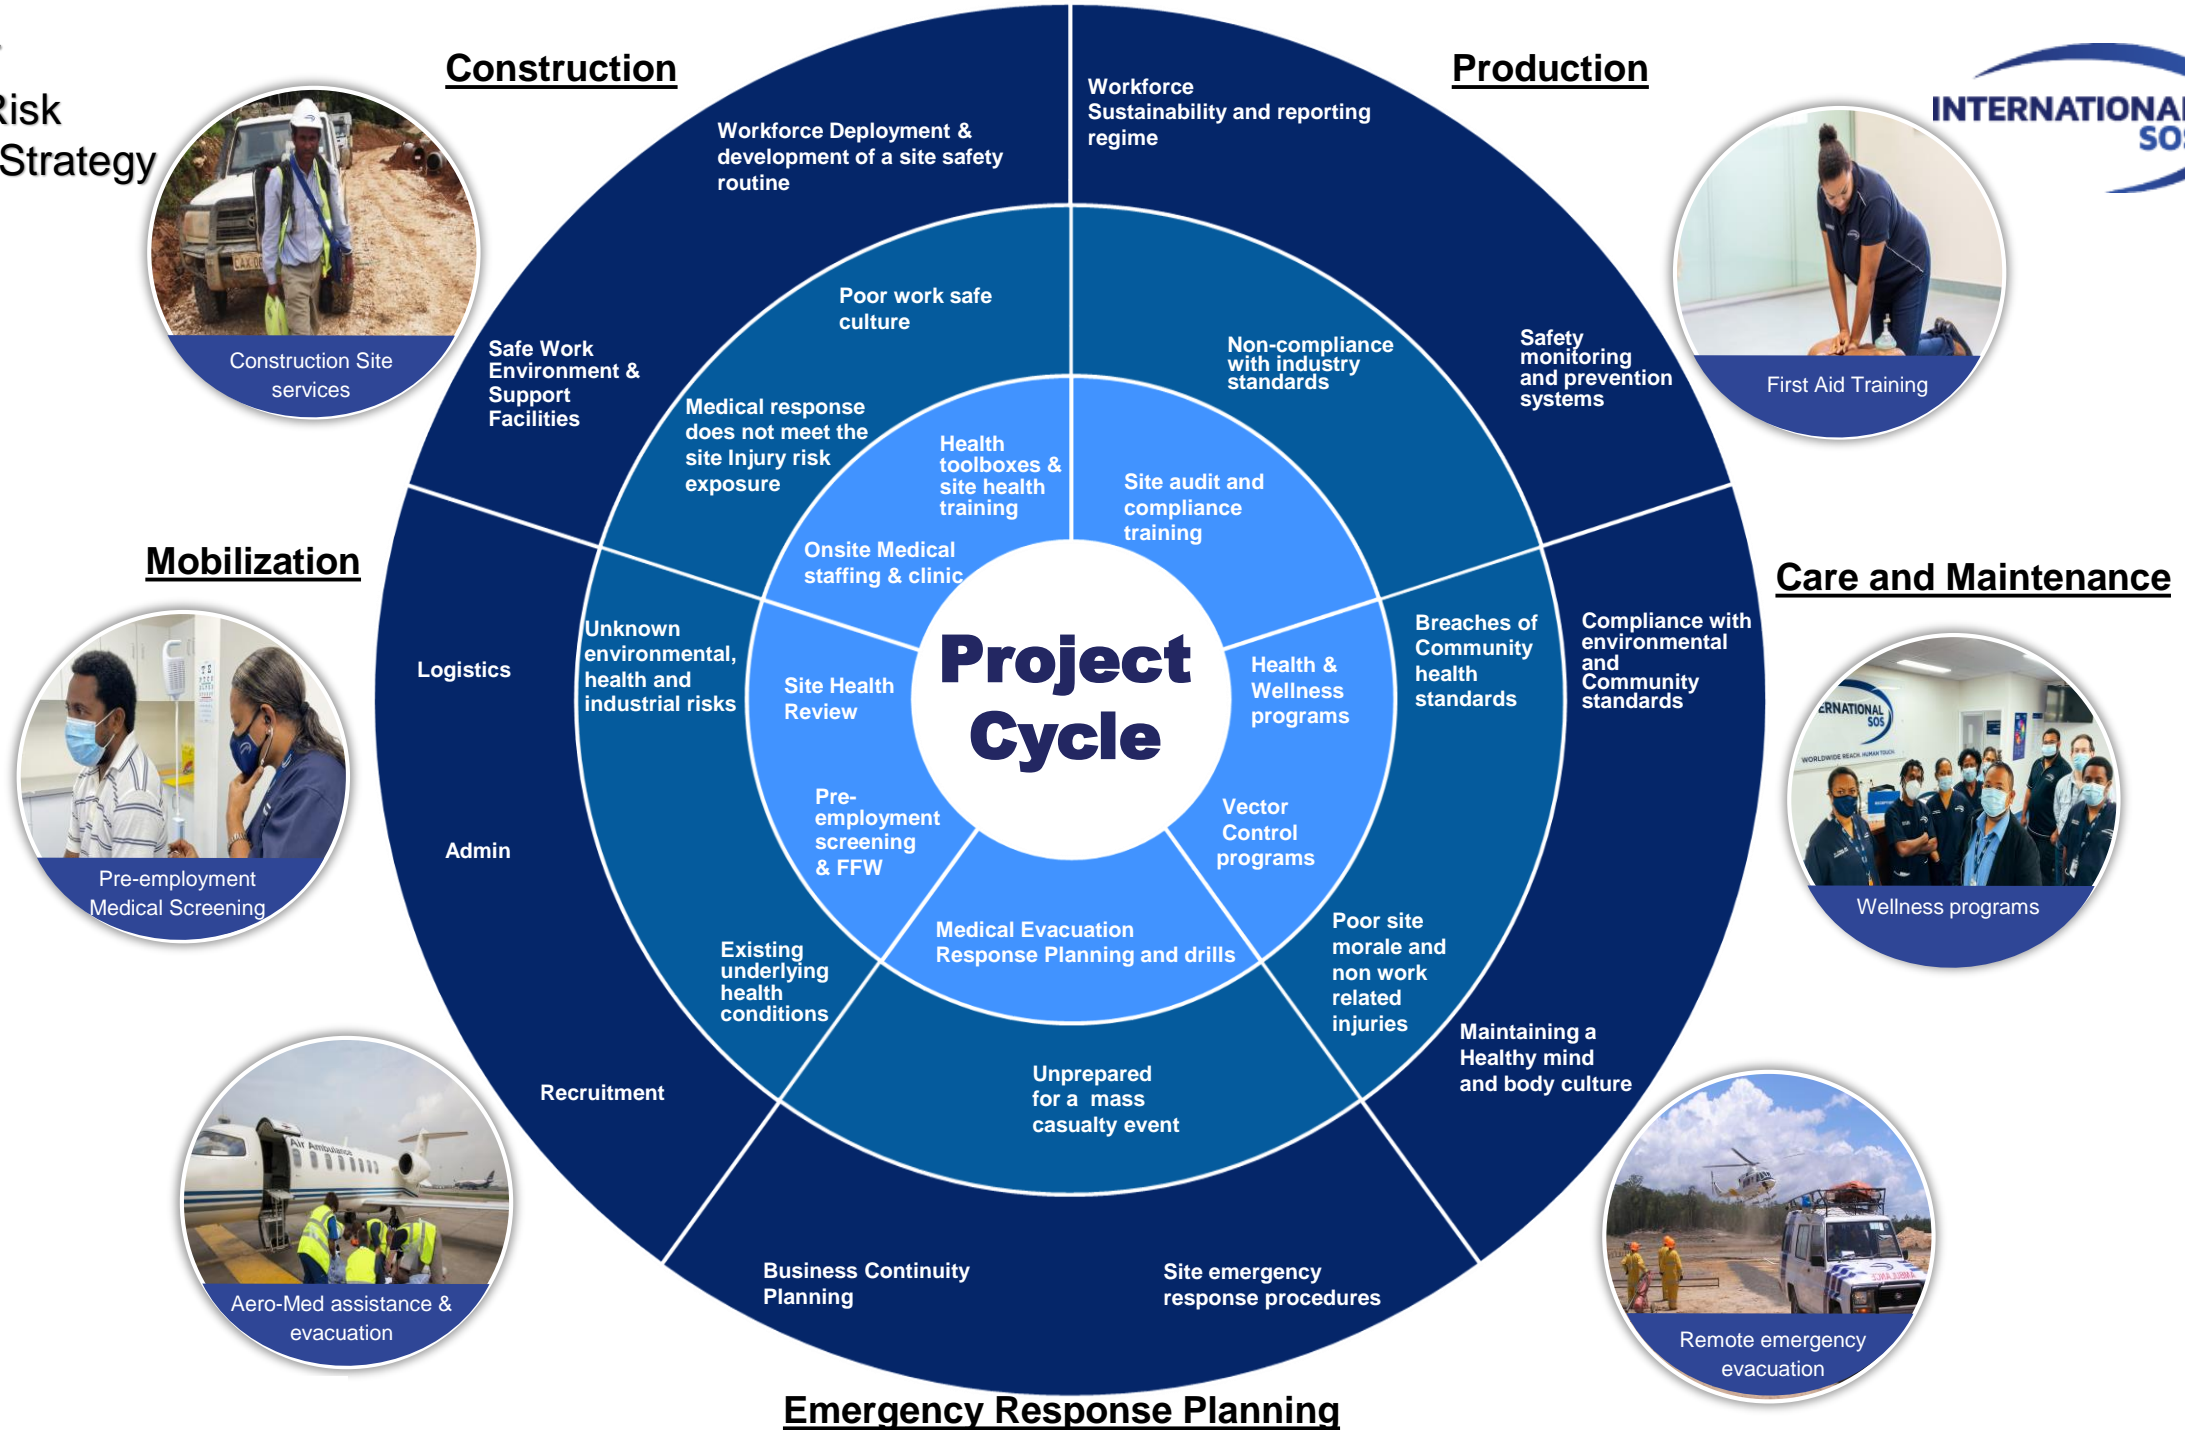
Risk Strategy

Construction

Production

INTERNATIONAL SOS

Construction Site services

Workforce Deployment & development of a site safety routine

Workforce Sustainability and reporting regime

First Aid Training

Safe Work Environment & Support Facilities

Poor work safe culture

Non-compliance with industry standards

Safety monitoring and prevention systems

Medical response does not meet the site Injury risk exposure

Health toolboxes & site health training

Site audit and compliance training

Mobilization

Onsite Medical staffing & clinic

Care and Maintenance

Unknown environmental, health and industrial risks

Breaches of Community health standards

Compliance with environmental and Community standards

Logistics

Site Health Review

Project Cycle

Health & Wellness programs

Pre-employment Medical Screening

Admin

Pre-employment screening & FFW

Vector Control programs

Wellness programs

Existing underlying health conditions

Medical Evacuation Response Planning and drills

Poor site morale and non work related injuries

Maintaining a Healthy mind and body culture

Recruitment

Unprepared for a mass casualty event

Aero-Med assistance & evacuation

Business Continuity Planning

Site emergency response procedures

Remote emergency evacuation

Emergency Response Planning